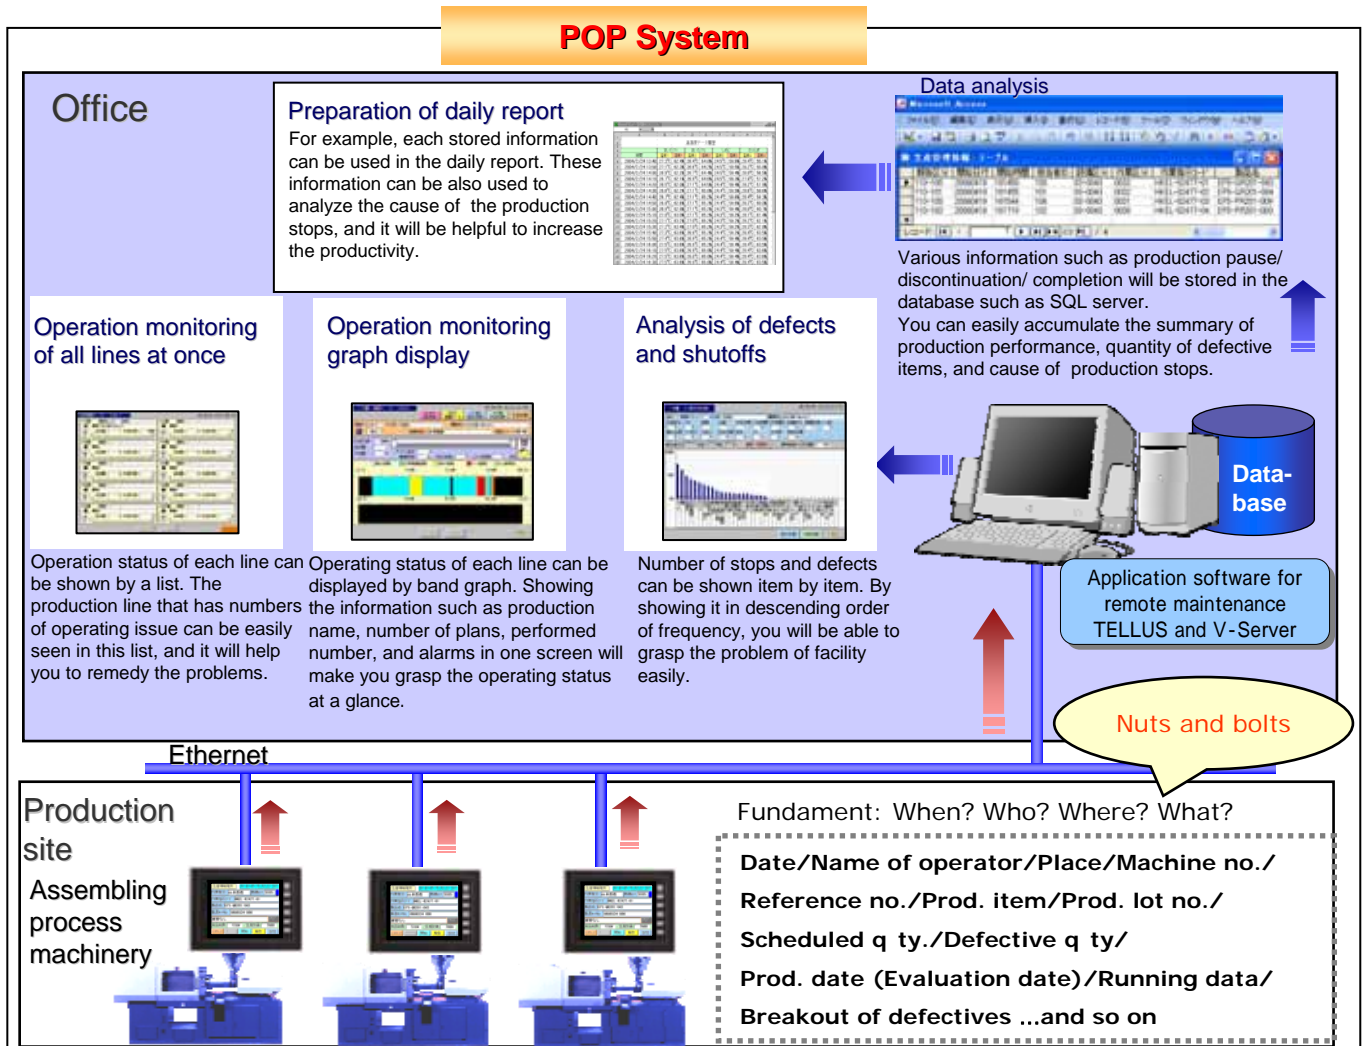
POP System

Office

Preparation of daily report
For example, each stored information can be used in the daily report. These information can be also used to analyze the cause of the production stops, and it will be helpful to increase the productivity.

Data analysis

Various information such as production pause/ discontinuation/ completion will be stored in the database such as SQL server.
You can easily accumulate the summary of production performance, quantity of defective items, and cause of production stops.

Operation monitoring of all lines at once

Operation monitoring graph display

Analysis of defects and shutoffs

Data-base

Operation status of each line can be shown by a list. The production line that has numbers of operating issue can be easily seen in this list, and it will help you to remedy the problems.

Operating status of each line can be displayed by band graph. Showing the information such as production name, number of plans, performed number, and alarms in one screen will make you grasp the operating status at a glance.

Number of stops and defects can be shown item by item. By showing it in descending order of frequency, you will be able to grasp the problem of facility easily.

Application software for remote maintenance TELLUS and V-Server

Nuts and bolts

Ethernet

Production site

Assembling process machinery

Fundament: When? Who? Where? What?

Date/Name of operator/Place/Machine no./
Reference no./Prod. item/Prod. lot no./
Scheduled q ty./Defective q ty/
Prod. date (Evaluation date)/Running data/
Breakout of defectives ...and so on